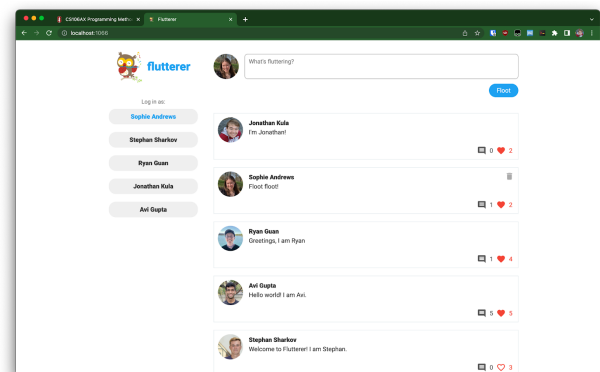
CS106AX Programming Meth
Flutterer
localhost:1066

flutterer

Log in as:
Sophie Andrews
Stephan Sharkov
Ryan Guan
Jonathan Kula
Avi Gupta

What's fluttering?
Floot

Jonathan Kula
I'm Jonathan!
0 2

Sophie Andrews
Floot floot!
1 2

Ryan Guan
Greetings, I am Ryan
1 4

Avi Gupta
Hello world! I am Avi.
5 5

Stephan Sharkov
Welcome to Flutterer! I am Stephan.
0 3